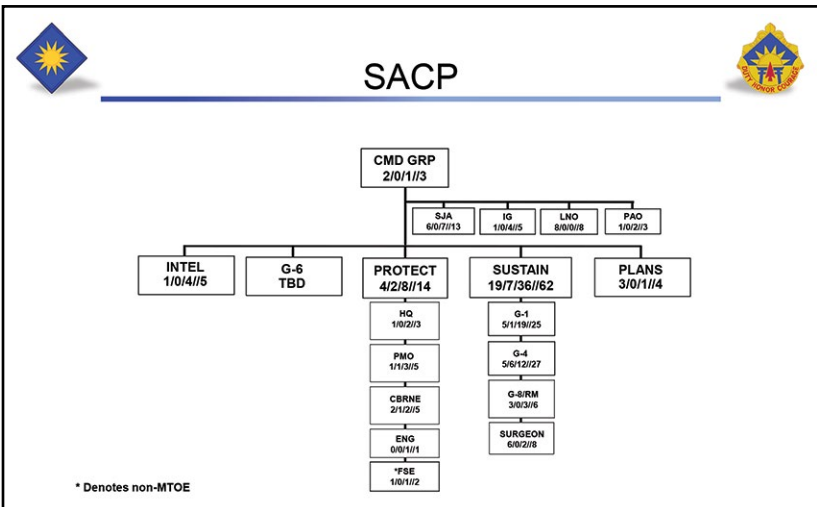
SACP

DUTY HONOR COURAGE

CMD GRP
2/0/1//3

SJA
6/0/7//13

IG
1/0/4//5

LNO
8/0/0//8

PAO
1/0/2//3

INTEL
1/0/4//5

G-6
TBD

PROTECT
4/2/8//14

SUSTAIN
19/7/36//62

PLANS
3/0/1//4

HQ
1/0/2//3

PMO
1/1/3//5

CBRNE
2/1/2//5

ENG
0/0/1//1

*FSE
1/0/1//2

G-1
5/1/19//25

G-4
5/6/12//27

G-8/RM
3/0/3//6

SURGEON
6/0/2//8

* Denotes non-MTOE